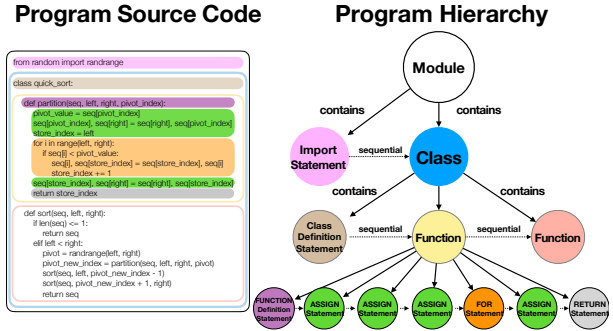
Program Source Code

from random import randrange

class quick_sort:

def partition(seq, left, right, pivot_index):
pivot_value = seq[pivot_index]
seq[pivot_index], seq[right] = seq[right], seq[pivot_index]
store_index = left
for i in range(left, right):
if seq[i] < pivot_value:
seq[i], seq[store_index] = seq[store_index], seq[i]
store_index += 1
seq[store_index], seq[right] = seq[right], seq[store_index]
return store_index

def sort(seq, left, right):
if len(seq) <= 1:
return seq
elif left < right:
pivot = randrange(left, right)
pivot_new_index = partition(seq, left, right, pivot)
sort(seq, left, pivot_new_index - 1)
sort(seq, pivot_new_index + 1, right)
return seq

Program Hierarchy

Module

contains

contains

Import Statement

sequential

Class

contains

contains

Class Definition Statement

sequential

Function

sequential

Function

FUNCTION Definition Statement

ASSIGN Statement

ASSIGN Statement

ASSIGN Statement

FOR Statement

ASSIGN Statement

RETURN Statement